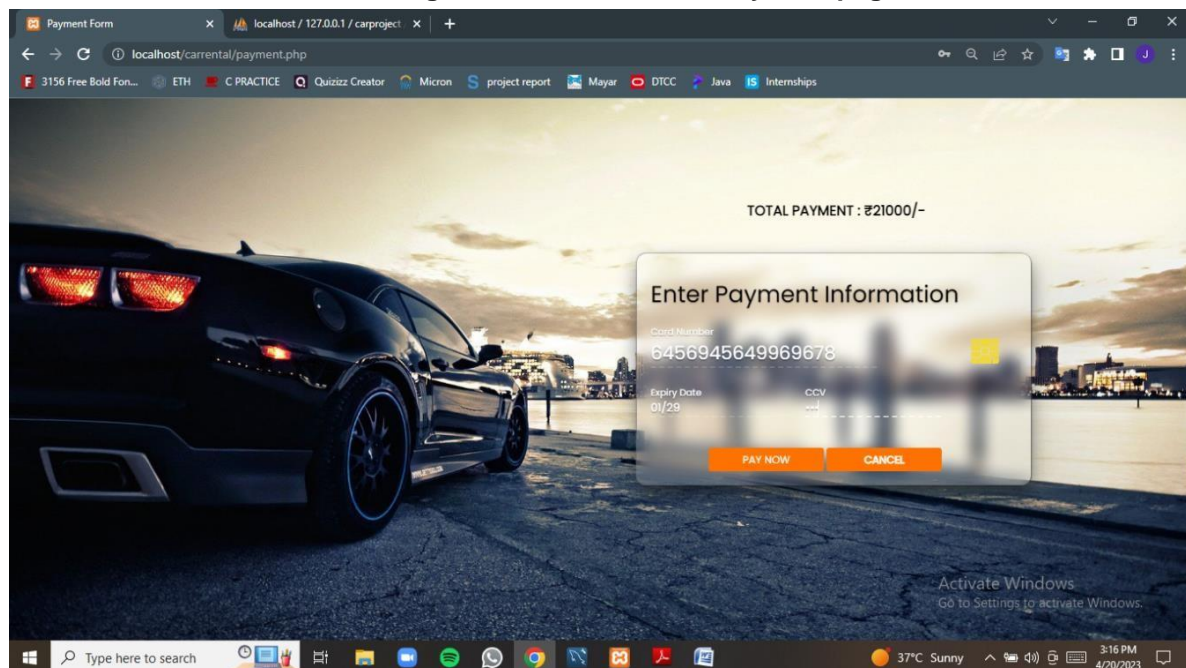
Payment Form
localhost / 127.0.0.1 / carproject
localhost/carrental/payment.php
3156 Free Bold Fon... ETH C PRACTICE Quizizz Creator Micron project report Mayar DTCC Java Internships

TOTAL PAYMENT : ₹21000/-

Enter Payment Information

Card Number
6456945649969678

Expiry Date
01/29

CCV
...

PAY NOW
CANCEL

Activate Windows
Go to Settings to activate Windows.

Type here to search
37°C Sunny
3:16 PM
4/20/2023